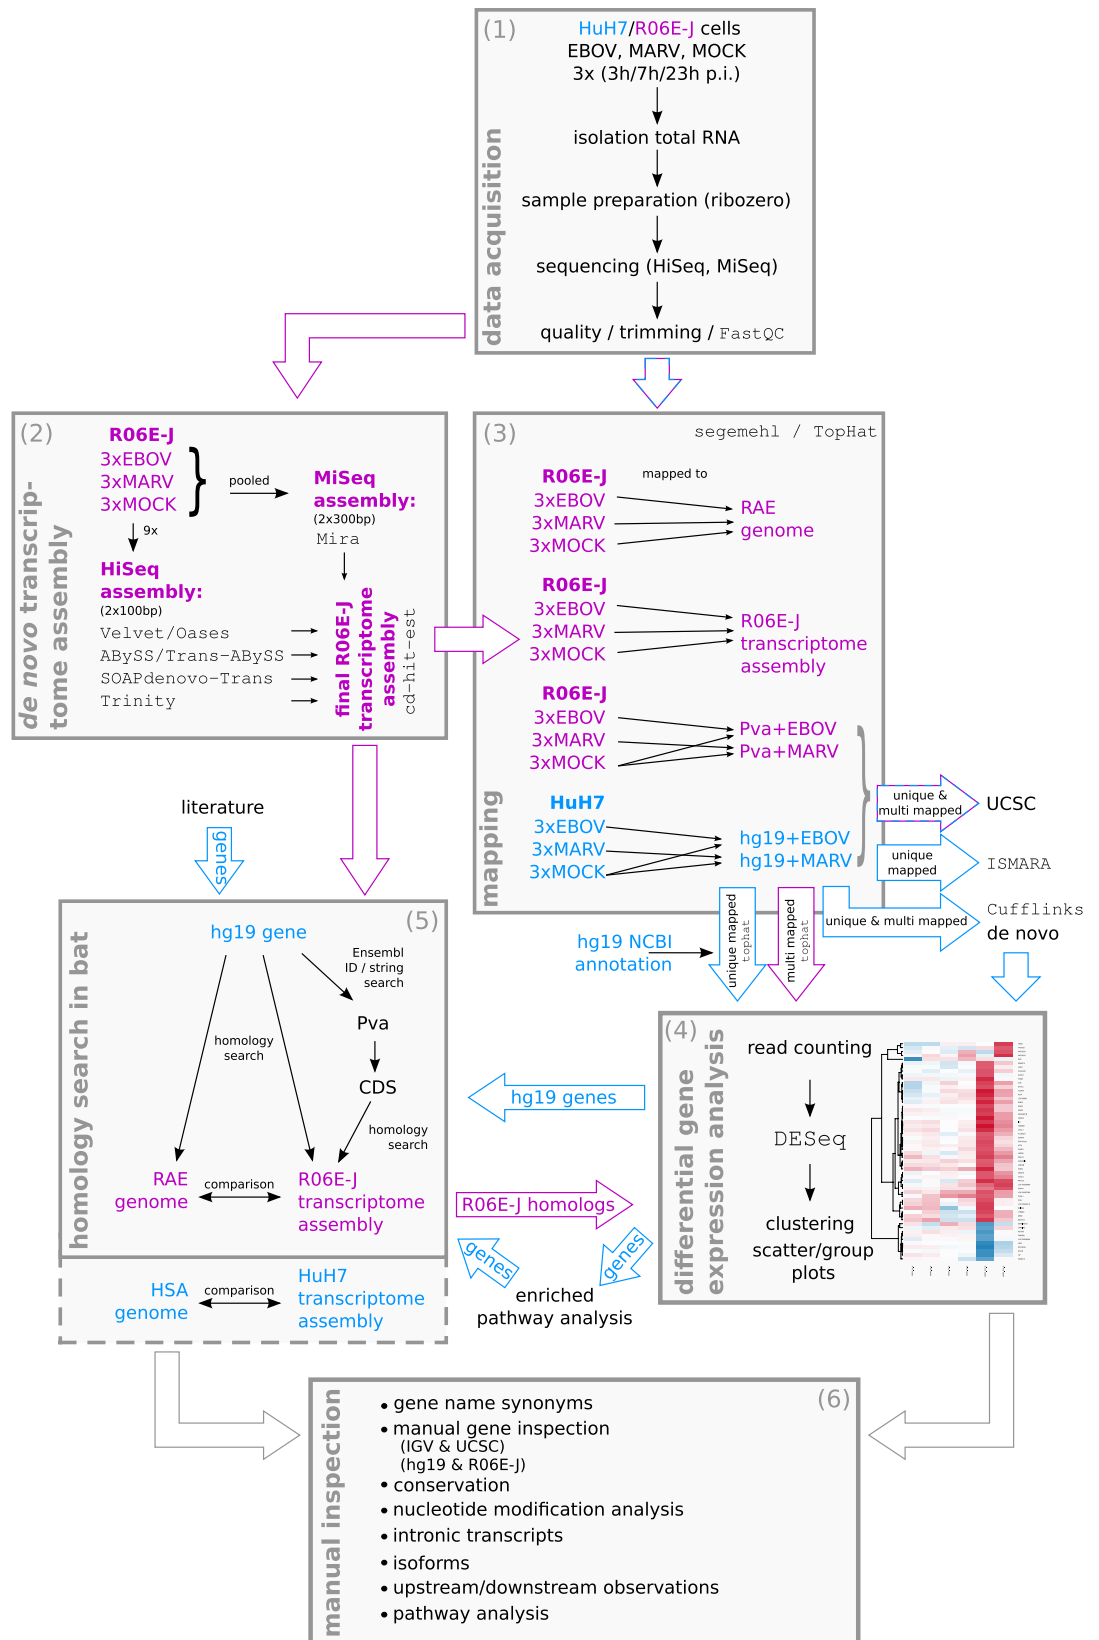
(1)
data acquisition
HuH7/R06E-J cells
EBOV, MARV, MOCK
3x (3h/7h/23h p.i.)

isolation total RNA

sample preparation (ribozero)

sequencing (HiSeq, MiSeq)

quality / trimming / FastQC

(2)
de novo transcriptome assembly
R06E-J
3xEBOV
3xMARV
3xMOCK
pooled
MiSeq assembly:
(2x300bp)
Mira
9x
HiSeq assembly:
(2x100bp)
Velvet/Oases
ABySS/Trans-ABySS
SOAPdenovo-Trans
Trinity
final R06E-J transcriptome assembly
cd-hit-est

(3)
mapping
segemehl / TopHat
R06E-J
3xEBOV
3xMARV
3xMOCK
mapped to
RAE genome
R06E-J
3xEBOV
3xMARV
3xMOCK
R06E-J transcriptome assembly
R06E-J
3xEBOV
3xMARV
3xMOCK
Pva+EBOV
Pva+MARV
HuH7
3xEBOV
3xMARV
3xMOCK
hg19+EBOV
hg19+MARV
unique & multi mapped
UCSC
unique mapped
ISMARA
unique & multi mapped
Cufflinks
de novo
unique mapped tophat
multi mapped tophat
hg19 NCBI annotation

literature
genes

(5)
homology search in bat
hg19 gene
Ensembl ID / string search
Pva
CDS
homology search
homology search
RAE genome
comparison
R06E-J transcriptome assembly
HSA genome
comparison
HuH7 transcriptome assembly

hg19 genes
R06E-J homologs
genes
genes
enriched pathway analysis

(4)
differential gene expression analysis
read counting
DESeq
clustering
scatter/group plots

(6)
manual inspection
• gene name synonyms
• manual gene inspection
(IGV & UCSC)
(hg19 & R06E-J)
• conservation
• nucleotide modification analysis
• intronic transcripts
• isoforms
• upstream/downstream observations
• pathway analysis